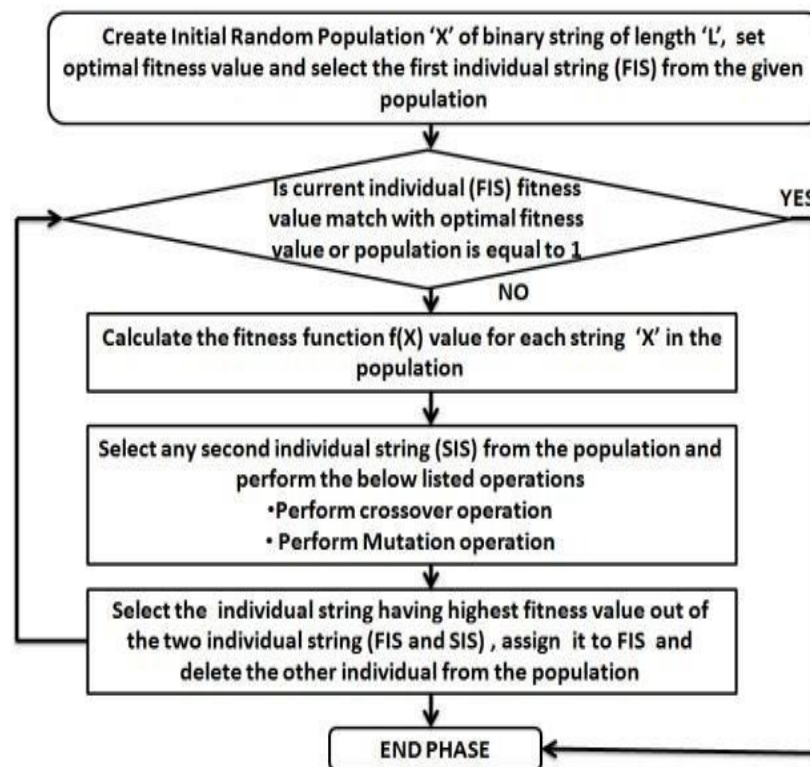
Create Initial Random Population 'X' of binary string of length 'L', set optimal fitness value and select the first individual string (FIS) from the given population

Is current individual (FIS) fitness value match with optimal fitness value or population is equal to 1

YES

NO

Calculate the fitness function f(X) value for each string 'X' in the population

Select any second individual string (SIS) from the population and perform the below listed operations
•Perform crossover operation
• Perform Mutation operation

Select the individual string having highest fitness value out of the two individual string (FIS and SIS) , assign it to FIS and delete the other individual from the population

END PHASE